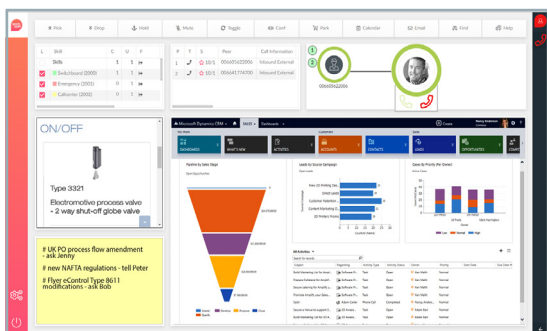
Print Drop Hold Mute Toggle Conf Park Calendar Email Find Help

| | Skill | C | U | F |
|---|---|---|---|---|
| | Skills | 1 | 1 | |
| | Switchboard (2000) | 1 | 1 | |
| | Emergency (2001) | 1 | 1 | |
| | Callcenter (2002) | 1 | 1 | |

| P | T | S | Phone | Call Information |
|---|---|---|---|---|
| 1 | | 10:1 | 0066651612001 | Inbound External |
| 1 | | 10:1 | 0066641774700 | Inbound External |

1
2
0066651612001

ON/OFF

Type 3321

Electromotive process valve – 2 way shut-off globe valve

# UK PO process flow amendment - ask Jenny

# new NAFTA regulations - tell Peter

# Flyer eControl Type 8611 modifications - ask Bob

Microsoft Dynamics CRM
SALES Dashboards
DASHBOARDS WHAT'S NEW ACTIVITIES ACCOUNTS CONTACTS LEADS OPPORTUNITIES

Pipeline by Sales Stages
Leads by Source Campaign
Cases by Priority (Per Owner)

All Activities
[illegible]